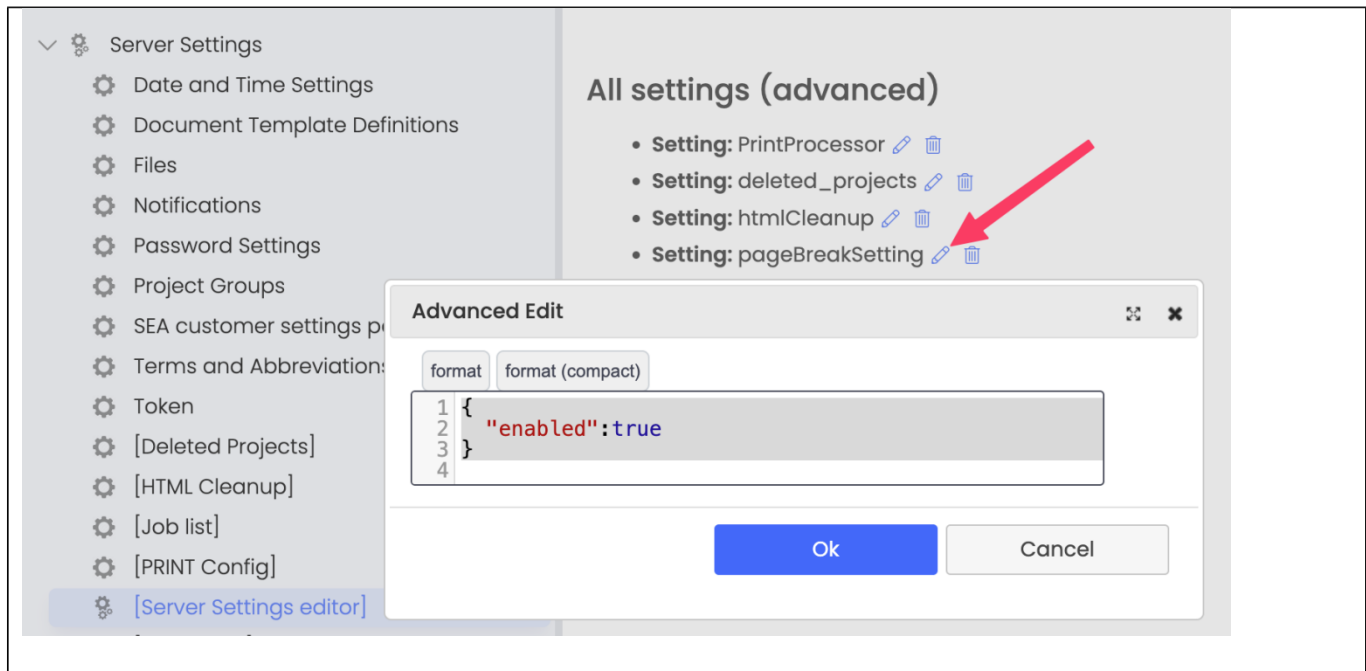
Server Settings
Date and Time Settings
Document Template Definitions
Files
Notifications
Password Settings
Project Groups
SEA customer settings p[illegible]
Terms and Abbreviation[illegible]
Token
[Deleted Projects]
[HTML Cleanup]
[Job list]
[PRINT Config]
[Server Settings editor]

All settings (advanced)

- **Setting:** PrintProcessor
- **Setting:** deleted_projects
- **Setting:** htmlCleanup
- **Setting:** pageBreakSetting

Advanced Edit

format | format (compact)

1 {
2 "enabled":true
3 }
4

Ok
Cancel